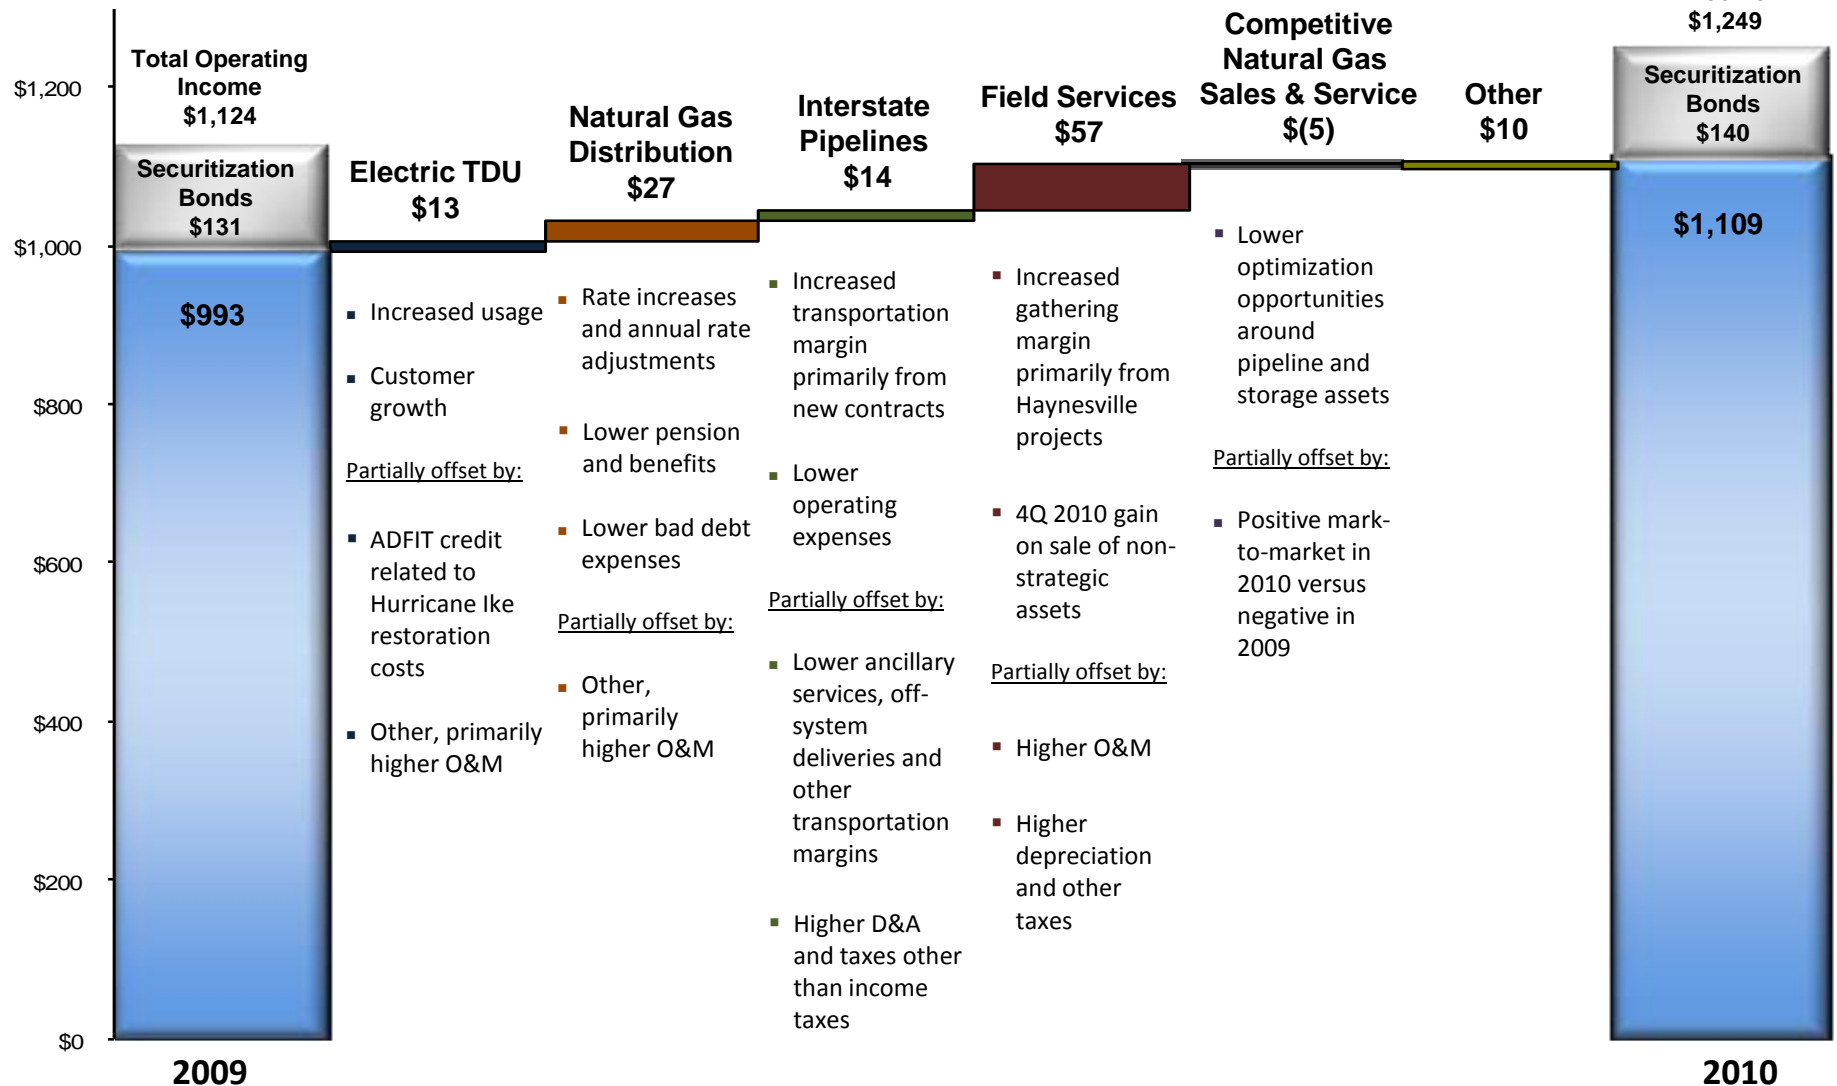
$1,200
$1,000
$800
$600
$400
$200
$0

Total Operating Income
$1,124

Securitization Bonds
$131

$993

2009

Electric TDU
$13

▪ Increased usage

▪ Customer growth

Partially offset by:

▪ ADFIT credit related to Hurricane Ike restoration costs

▪ Other, primarily higher O&M

Natural Gas Distribution
$27

▪ Rate increases and annual rate adjustments

▪ Lower pension and benefits

▪ Lower bad debt expenses

Partially offset by:

▪ Other, primarily higher O&M

Interstate Pipelines
$14

▪ Increased transportation margin primarily from new contracts

▪ Lower operating expenses

Partially offset by:

▪ Lower ancillary services, off-system deliveries and other transportation margins

▪ Higher D&A and taxes other than income taxes

Field Services
$57

▪ Increased gathering margin primarily from Haynesville projects

▪ 4Q 2010 gain on sale of non-strategic assets

Partially offset by:

▪ Higher O&M

▪ Higher depreciation and other taxes

Competitive Natural Gas Sales & Service
$(5)

▪ Lower optimization opportunities around pipeline and storage assets

Partially offset by:

▪ Positive mark-to-market in 2010 versus negative in 2009

Other
$10

$1,249

Securitization Bonds
$140

$1,109

2010